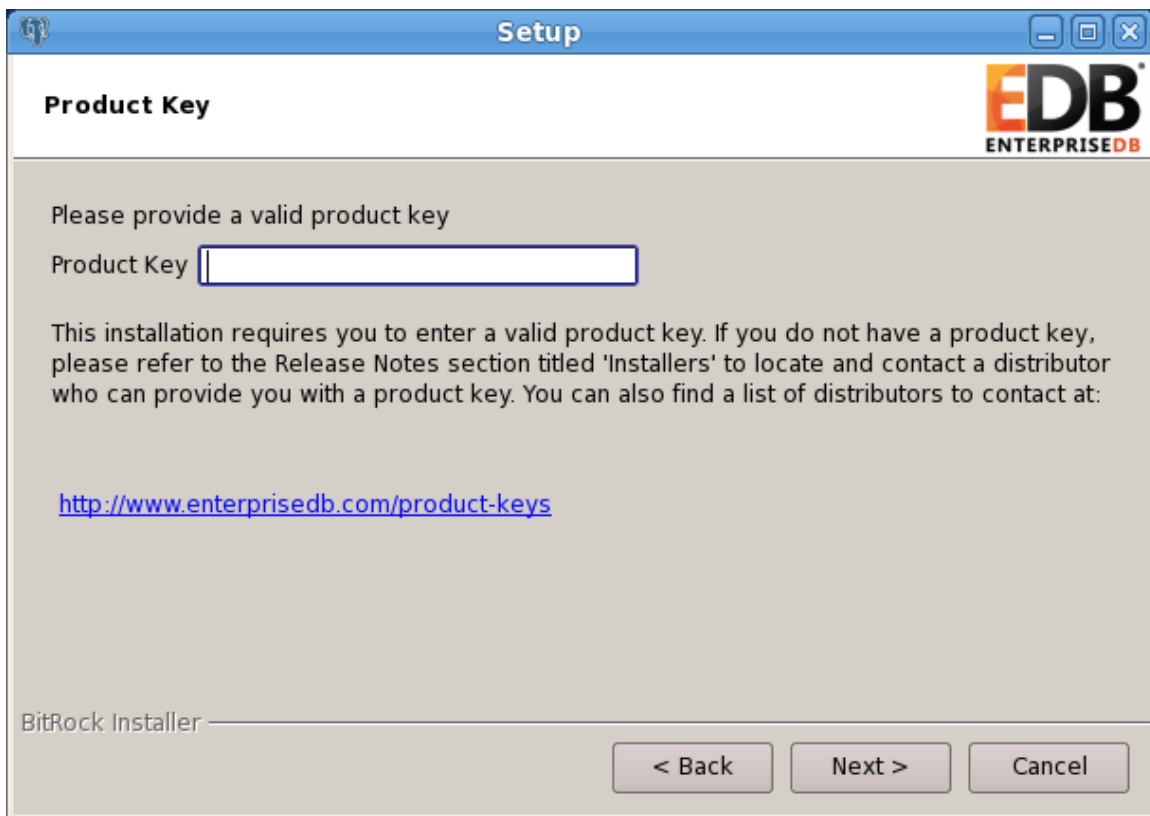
Setup

Product Key

EDB
ENTERPRISEDB

Please provide a valid product key

Product Key

This installation requires you to enter a valid product key. If you do not have a product key, please refer to the Release Notes section titled 'Installers' to locate and contact a distributor who can provide you with a product key. You can also find a list of distributors to contact at:

http://www.enterprisedb.com/product-keys

BitRock Installer

< Back
Next >
Cancel